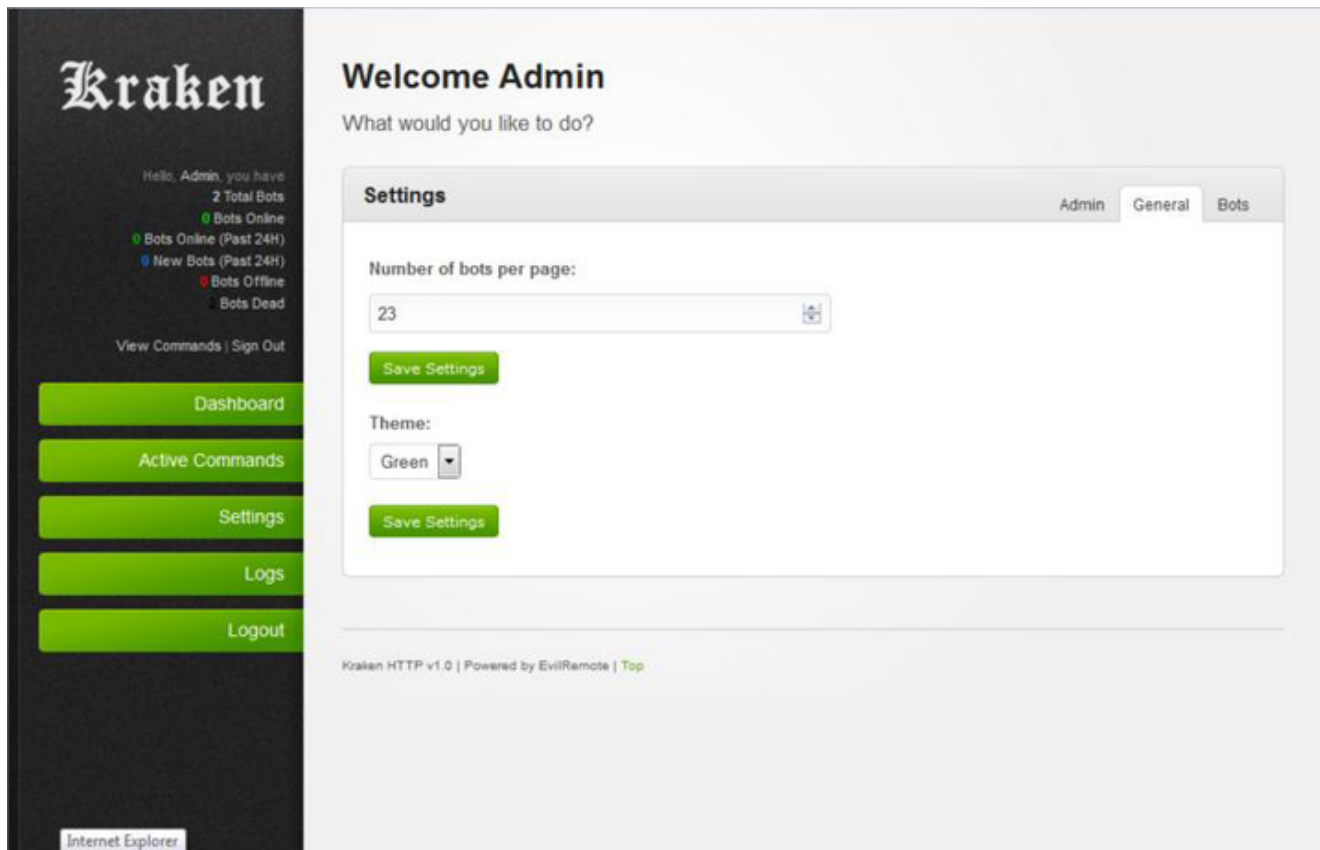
Kraken

Hello, Admin, you have
2 Total Bots
0 Bots Online
0 Bots Online (Past 24H)
0 New Bots (Past 24H)
0 Bots Offline
Bots Dead

View Commands | Sign Out

Dashboard
Active Commands
Settings
Logs
Logout

Internet Explorer

Welcome Admin
What would you like to do?

Settings
Admin General Bots

Number of bots per page:
23
Save Settings

Theme:
Green
Save Settings

Kraken HTTP v1.0 | Powered by EvilRemote | Top